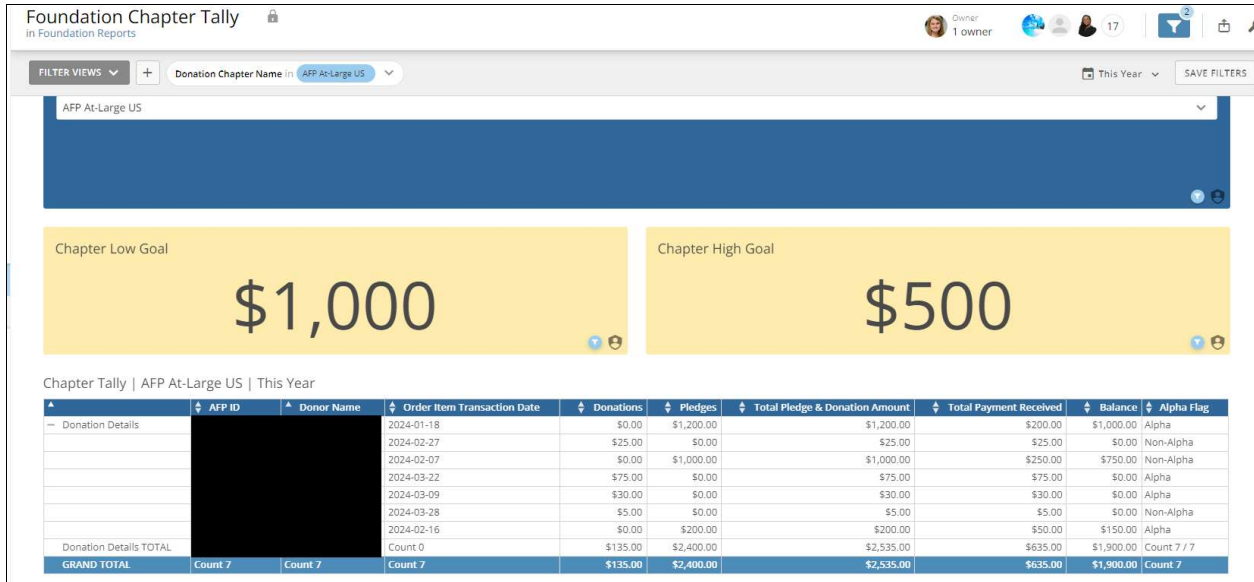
Foundation Chapter Tally
in Foundation Reports

Owner
1 owner

17

2

FILTER VIEWS +
Donation Chapter Name in AFP At-Large US

This Year
SAVE FILTERS

AFP At-Large US

Chapter Low Goal
$1,000

Chapter High Goal
$500

Chapter Tally | AFP At-Large US | This Year

| | AFP ID | Donor Name | Order Item Transaction Date | Donations | Pledges | Total Pledge & Donation Amount | Total Payment Received | Balance | Alpha Flag |
|---|---|---|---|---|---|---|---|---|---|
| − Donation Details | | | 2024-01-18 | $0.00 | $1,200.00 | $1,200.00 | $200.00 | $1,000.00 | Alpha |
| | | | 2024-02-27 | $25.00 | $0.00 | $25.00 | $25.00 | $0.00 | Non-Alpha |
| | | | 2024-02-07 | $0.00 | $1,000.00 | $1,000.00 | $250.00 | $750.00 | Non-Alpha |
| | | | 2024-03-22 | $75.00 | $0.00 | $75.00 | $75.00 | $0.00 | Alpha |
| | | | 2024-03-09 | $30.00 | $0.00 | $30.00 | $30.00 | $0.00 | Alpha |
| | | | 2024-03-28 | $5.00 | $0.00 | $5.00 | $5.00 | $0.00 | Non-Alpha |
| | | | 2024-02-16 | $0.00 | $200.00 | $200.00 | $50.00 | $150.00 | Alpha |
| Donation Details TOTAL | | | Count 0 | $135.00 | $2,400.00 | $2,535.00 | $635.00 | $1,900.00 | Count 7 / 7 |
| GRAND TOTAL | Count 7 | Count 7 | Count 7 | $135.00 | $2,400.00 | $2,535.00 | $635.00 | $1,900.00 | Count 7 |